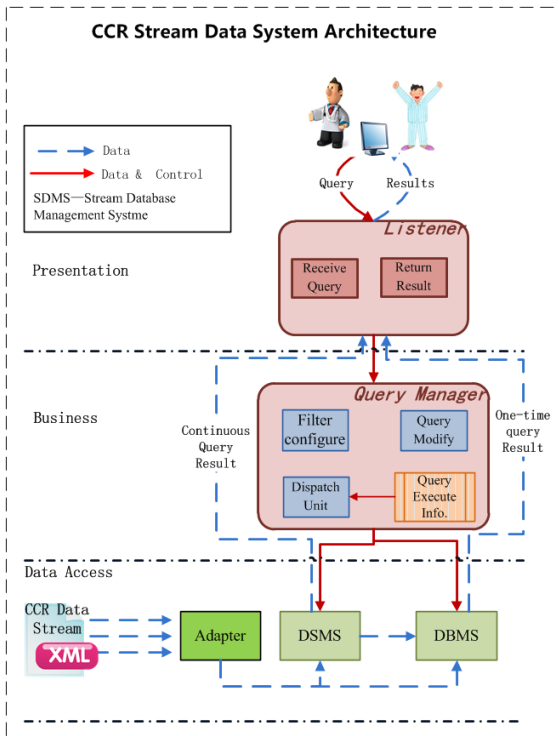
CCR Stream Data System Architecture

Data

Data & Control

SDMS—Stream Database Management Systme

Query

Results

Listener

Presentation

Receive Query

Return Result

Query Manager

Business

Continuous Query Result

Filter configure

Query Modify

One-time query Result

Dispatch Unit

Query Execute Info.

Data Access

CCR Data Stream

XML

Adapter

DSMS

DBMS